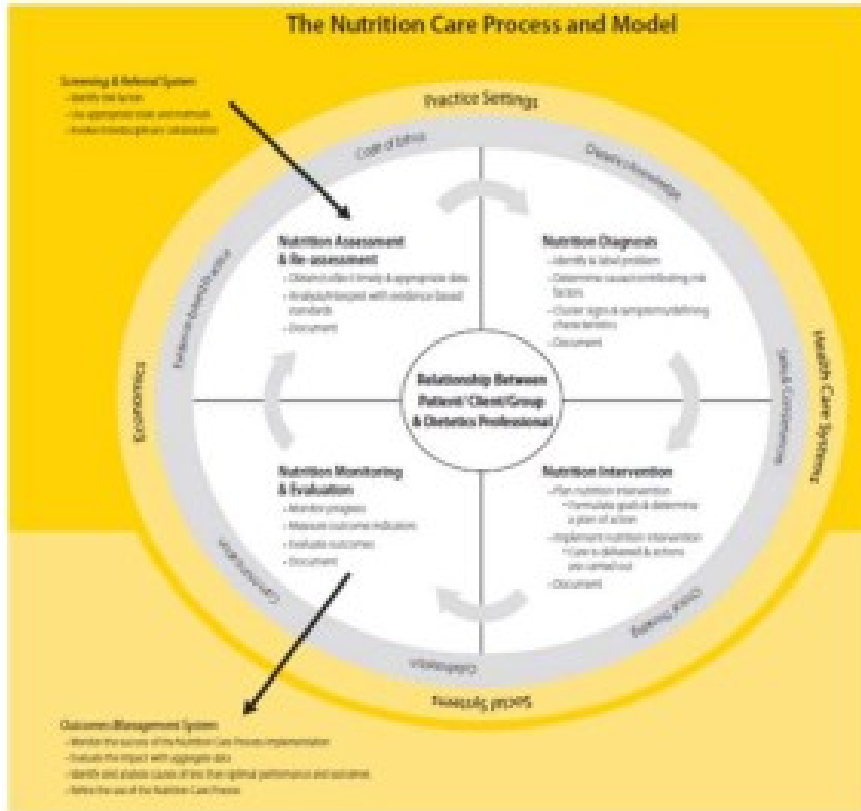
The Nutrition Care Process and Model

Screening & Referral System
- Identify risk factors
- Use appropriate tools and methods
- Involve interdisciplinary collaboration

Practice Settings

Code of Ethics

Dietetics Knowledge

Evidence-Based Practice

Economics

Health Care Systems

Skills & Competencies

Critical Thinking

Collaboration

Communication

Social Systems

Nutrition Assessment & Re-assessment
- Obtain/collect timely & appropriate data
- Analyze/interpret with evidence-based standards
- Document

Nutrition Diagnosis
- Identify & label problem
- Determine cause/contributing risk factors
- Cluster signs & symptoms/defining characteristics
- Document

Relationship Between Patient/Client/Group & Dietetics Professional

Nutrition Monitoring & Evaluation
- Monitor progress
- Measure outcome indicators
- Evaluate outcomes
- Document

Nutrition Intervention
- Plan nutrition intervention
- Formulate goals & determine a plan of action
- Implement nutrition intervention
- Care is delivered & actions are carried out
- Document

Outcomes Management System
- Monitor the success of the Nutrition Care Process implementation
- Evaluate the impact with aggregate data
- Identify and analyze causes of less than optimal performance and outcomes
- Refine the use of the Nutrition Care Process